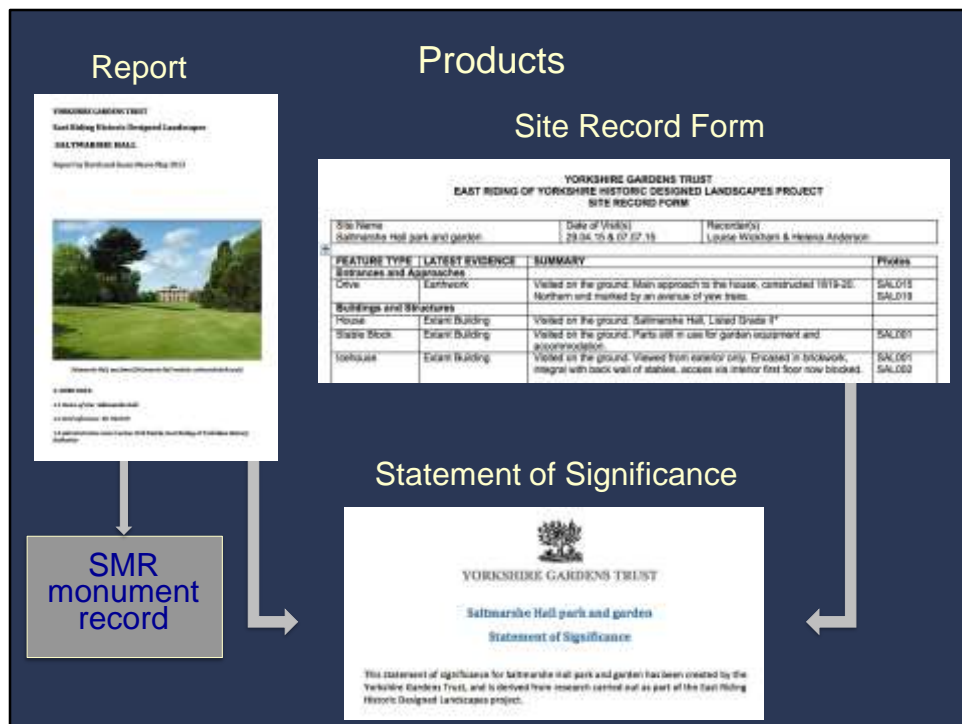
Products

Report

YORKSHIRE GARDENS TRUST

East Riding Historic Designed Landscapes

SALTMARSHE HALL

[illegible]

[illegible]

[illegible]

Site Record Form

YORKSHIRE GARDENS TRUST
EAST RIDING OF YORKSHIRE HISTORIC DESIGNED LANDSCAPES PROJECT
SITE RECORD FORM

| Site Name Saltmarshe Hall park and garden | Date of Visit(s) 29.04.15 & 07.07.15 | Recorder(s) Louise Wickham & Helena Anderson |
|---|---|---|

| FEATURE TYPE | LATEST EVIDENCE | SUMMARY | Photos |
|---|---|---|---|
| Entrances and Approaches | | | |
| Drive | Earthwork | Visited on the ground. Main approach to the house, constructed 1819-20. Northern end marked by an avenue of yew trees. | SAL015 SAL018 |
| Buildings and Structures | | | |
| House | Extant Building | Visited on the ground. Saltmarshe Hall, Listed Grade II* | |
| Stable Block | Extant Building | Visited on the ground. Parts still in use for garden equipment and accommodation. | SAL001 |
| Icehouse | Extant Building | Visited on the ground. Viewed from exterior only. Encased in brickwork, integral with back wall of stables, access via interior first floor now blocked. | SAL001 SAL002 |

Statement of Significance

SMR monument record

YORKSHIRE GARDENS TRUST

Saltmarshe Hall park and garden

Statement of Significance

This statement of significance for Saltmarshe Hall park and garden has been created by the Yorkshire Gardens Trust, and is derived from research carried out as part of the East Riding Historic Designed Landscapes project.